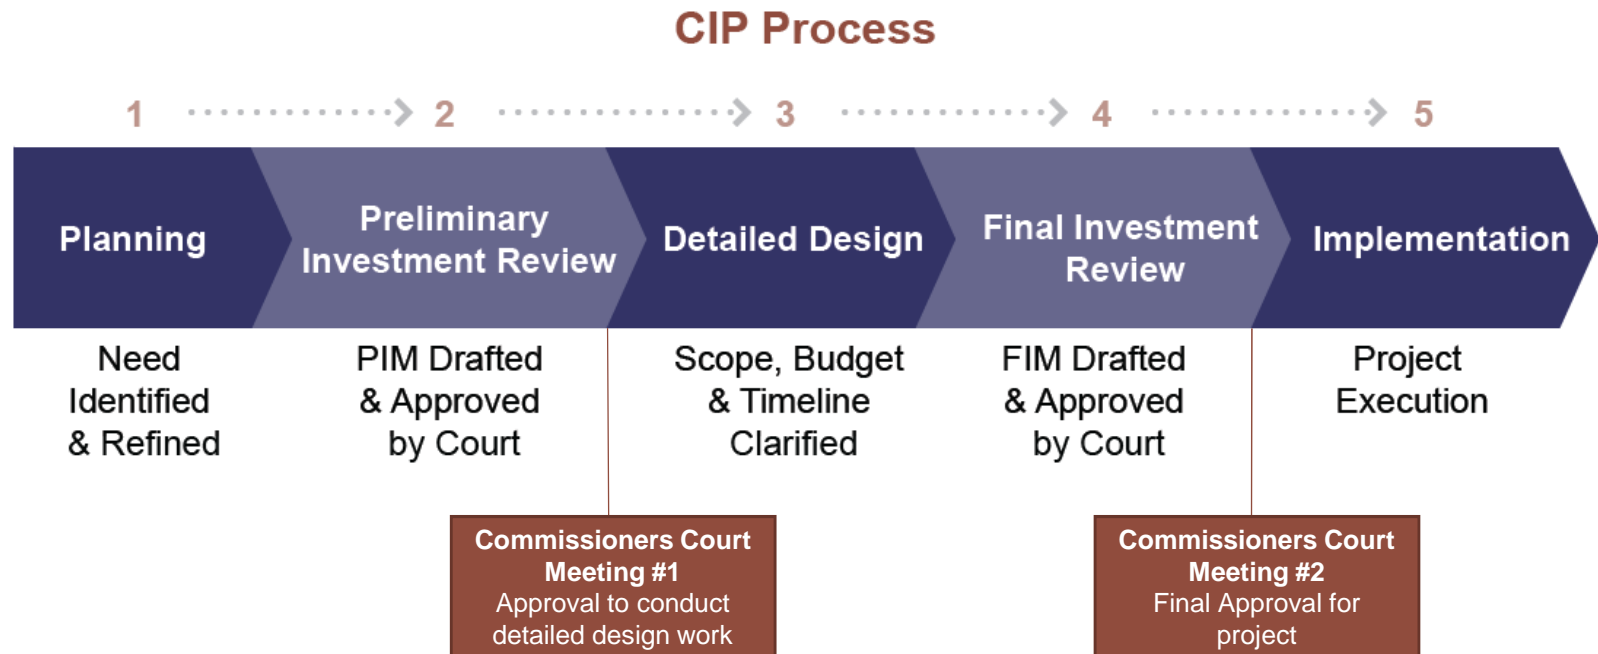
CIP Process

1 2 3 4 5

Planning

Preliminary Investment Review

Detailed Design

Final Investment Review

Implementation

Need Identified & Refined

PIM Drafted & Approved by Court

Scope, Budget & Timeline Clarified

FIM Drafted & Approved by Court

Project Execution

Commissioners Court Meeting #1
Approval to conduct detailed design work

Commissioners Court Meeting #2
Final Approval for project